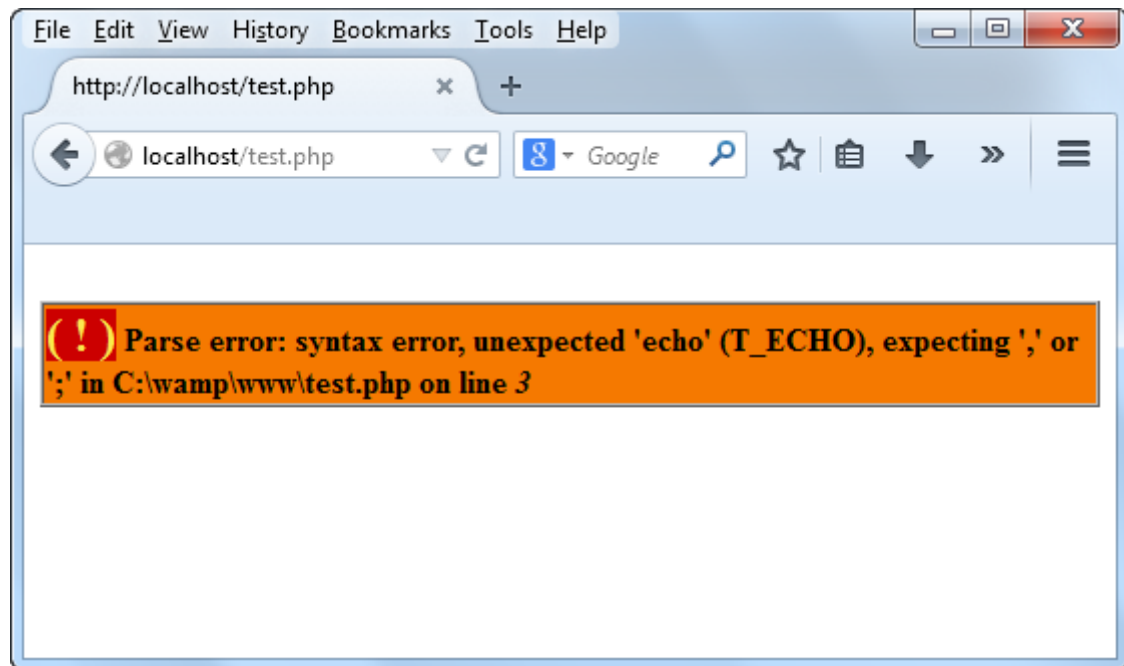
File Edit View History Bookmarks Tools Help

http://localhost/test.php ×

localhost/test.php

Google

( ! ) Parse error: syntax error, unexpected 'echo' (T_ECHO), expecting ',' or ';' in C:\wamp\www\test.php on line 3